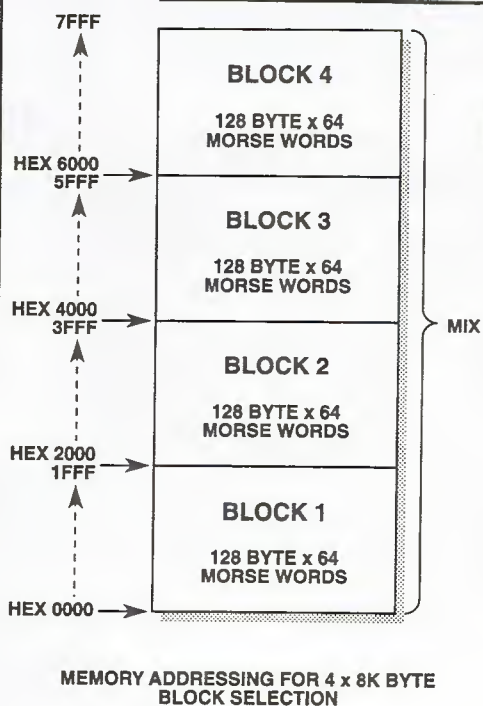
7FFF

BLOCK 4

128 BYTE x 64 MORSE WORDS

HEX 6000
5FFF

BLOCK 3

128 BYTE x 64 MORSE WORDS

HEX 4000
3FFF

MIX

BLOCK 2

128 BYTE x 64 MORSE WORDS

HEX 2000
1FFF

BLOCK 1

128 BYTE x 64 MORSE WORDS

HEX 0000

MEMORY ADDRESSING FOR 4 x 8K BYTE BLOCK SELECTION